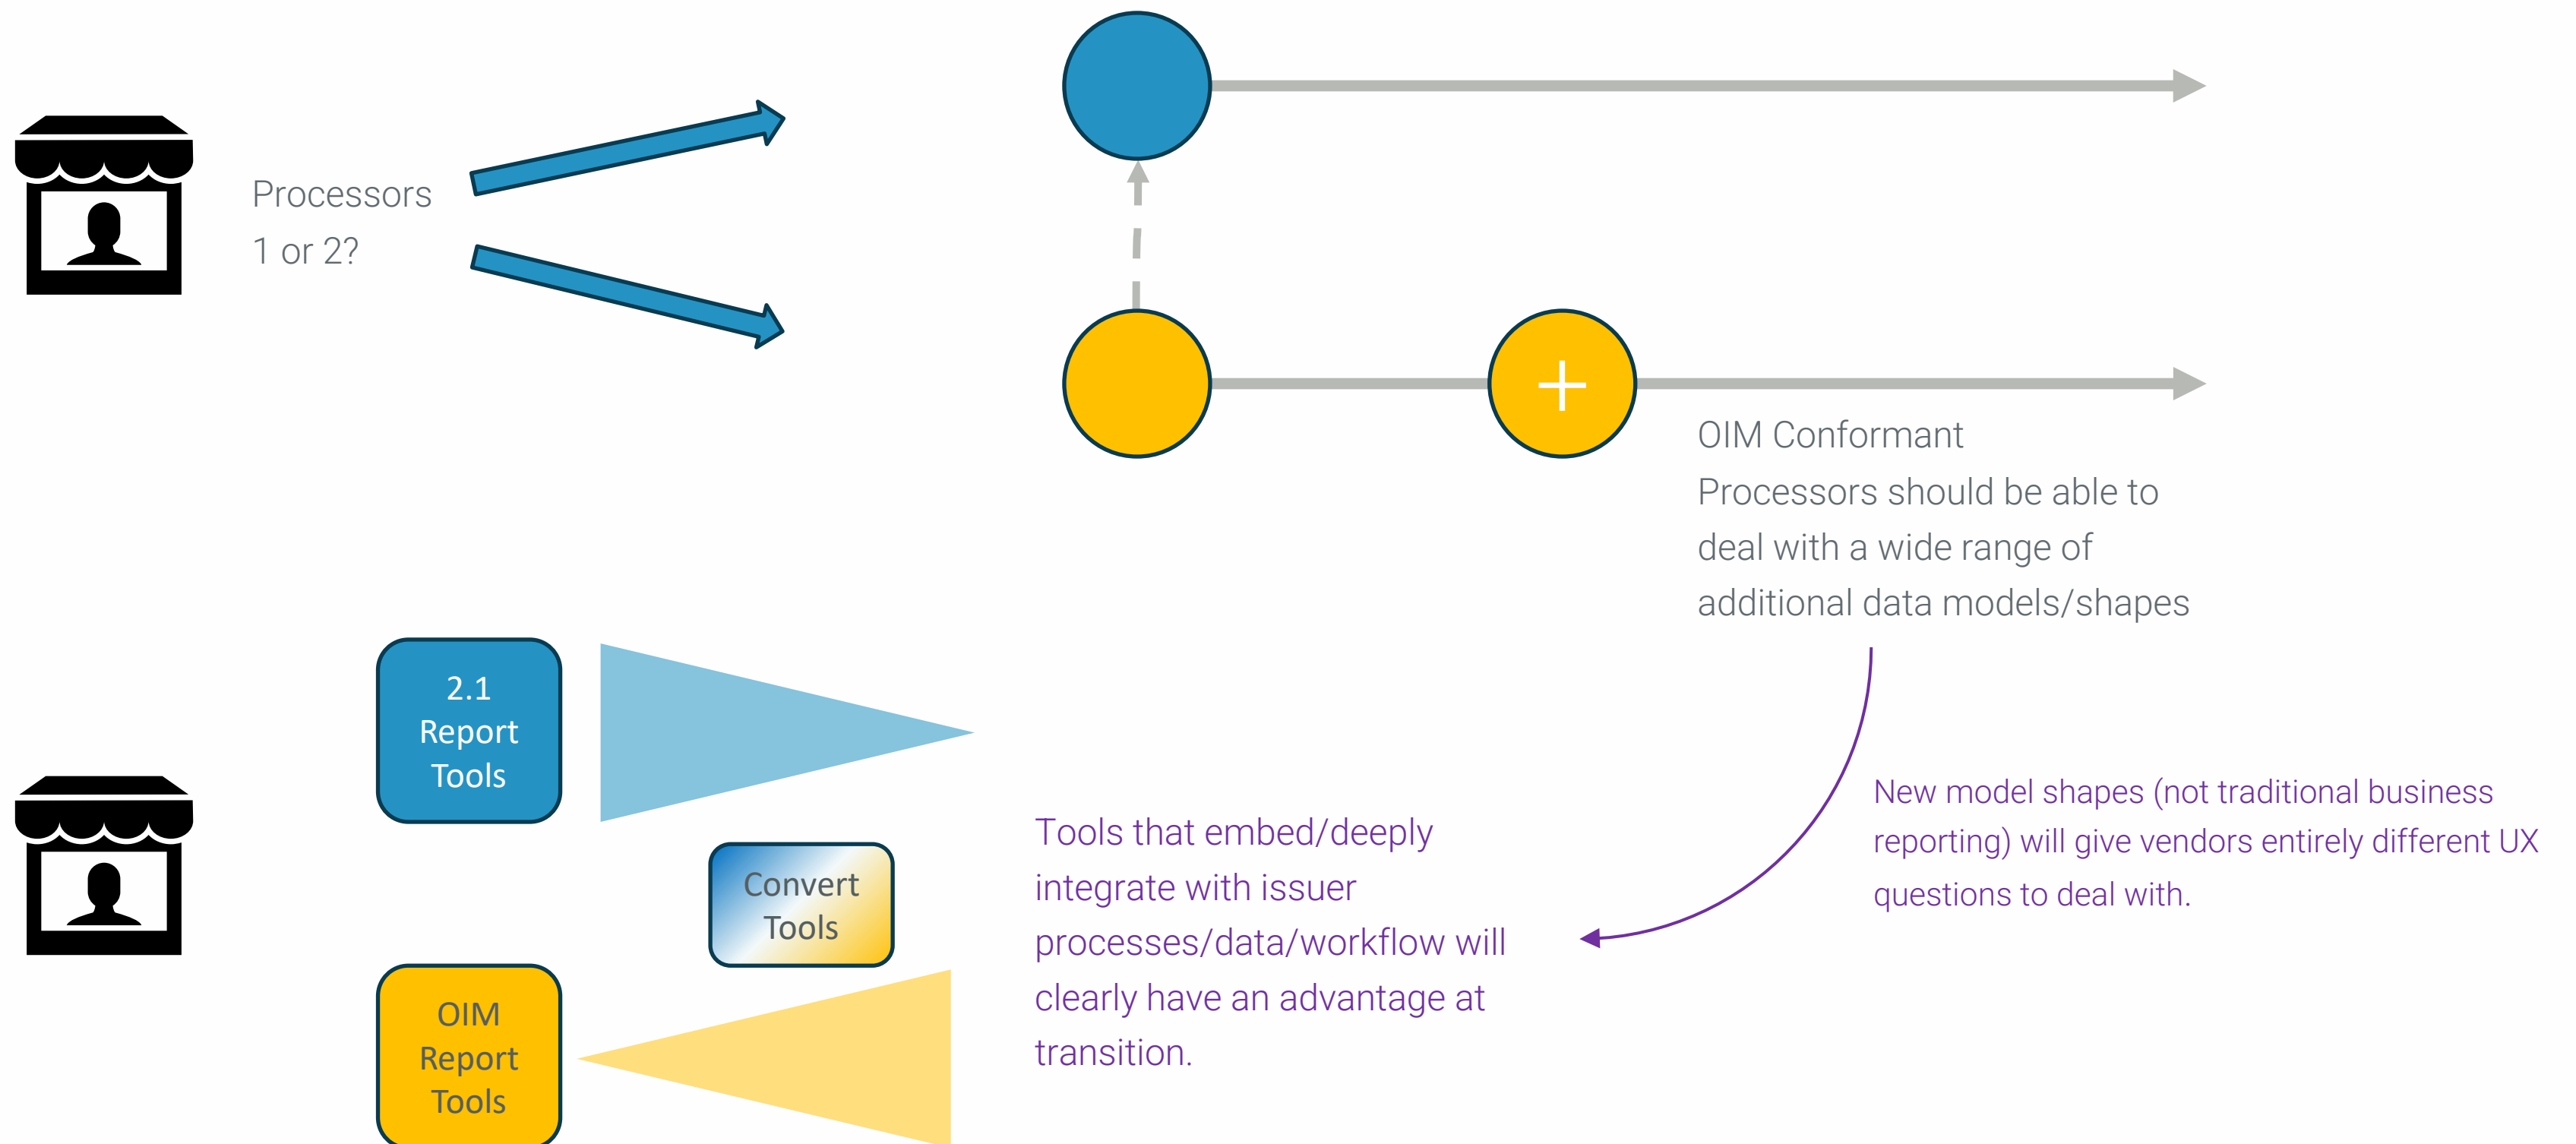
Processors
1 or 2?

+

OIM Conformant Processors should be able to deal with a wide range of additional data models/shapes

2.1 Report Tools

Convert Tools

OIM Report Tools

Tools that embed/deeply integrate with issuer processes/data/workflow will clearly have an advantage at transition.

New model shapes (not traditional business reporting) will give vendors entirely different UX questions to deal with.